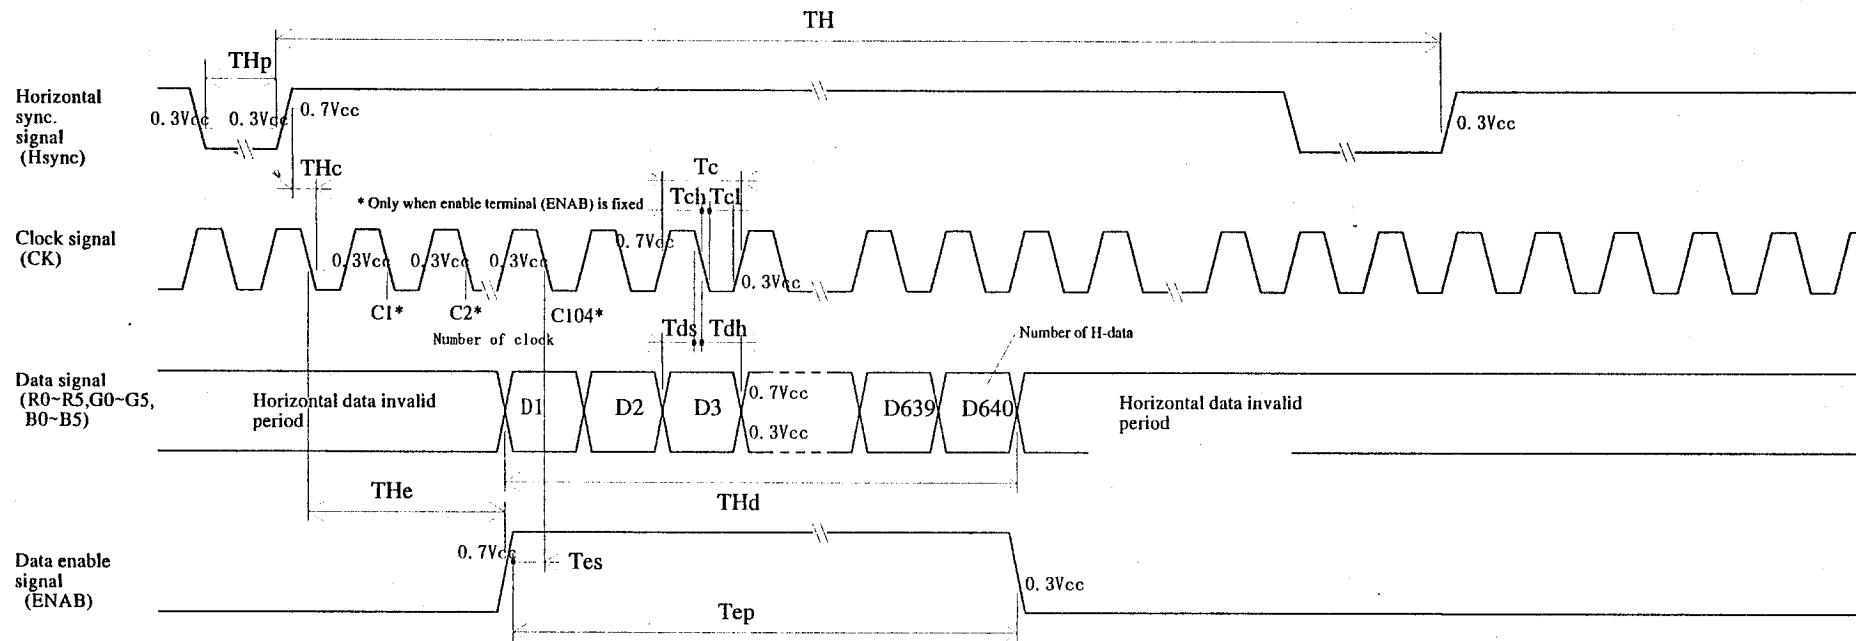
TH

THp

Horizontal sync. signal (Hsync)

0. 3Vcc 0. 3Vcc 0. 7Vcc 0. 3Vcc

THc

Tc

Tch Tcl

* Only when enable terminal (ENAB) is fixed

Clock signal (CK)

0. 3Vcc 0. 3Vcc 0. 3Vcc 0. 7Vcc 0. 3Vcc

C1* C2* C104*

Number of clock

Tds Tdh

Number of H-data

Data signal (R0~R5,G0~G5, B0~B5)

Horizontal data invalid period

D1 D2 D3 0. 7Vcc 0. 3Vcc D639 D640

Horizontal data invalid period

THe

THd

Data enable signal (ENAB)

0. 7Vcc

Tes

0. 3Vcc

Tep